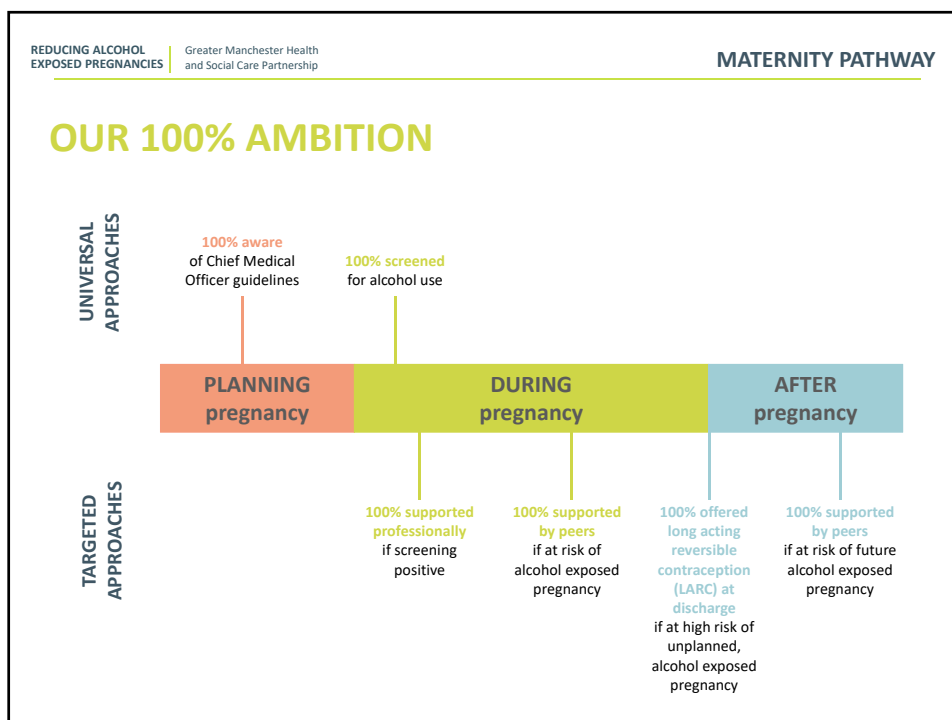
REDUCING ALCOHOL EXPOSED PREGNANCIES

Greater Manchester Health and Social Care Partnership

MATERNITY PATHWAY

OUR 100% AMBITION

UNIVERSAL APPROACHES

100% aware of Chief Medical Officer guidelines

100% screened for alcohol use

PLANNING pregnancy

DURING pregnancy

AFTER pregnancy

TARGETED APPROACHES

100% supported professionally if screening positive

100% supported by peers if at risk of alcohol exposed pregnancy

100% offered long acting reversible contraception (LARC) at discharge if at high risk of unplanned, alcohol exposed pregnancy

100% supported by peers if at risk of future alcohol exposed pregnancy